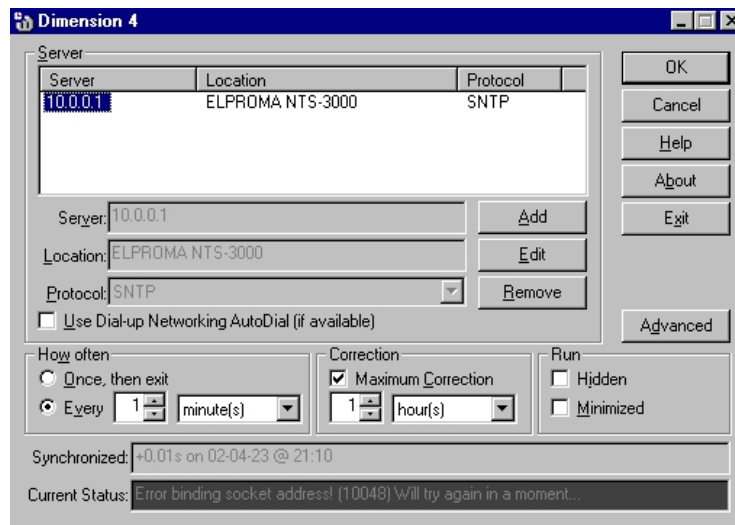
Dimension 4

Server

| Server | Location | Protocol |
|---|---|---|
| 10.0.0.1 | ELPROMA NTS-3000 | SNTP |

Server: 10.0.0.1

Location: ELPROMA NTS-3000

Protocol: SNTP

Add

Edit

Remove

Use Dial-up Networking AutoDial (if available)

OK

Cancel

Help

About

Exit

Advanced

How often

Once, then exit

Every 1 minute(s)

Correction

Maximum Correction

1 hour(s)

Run

Hidden

Minimized

Synchronized: +0.01s on 02-04-23 @ 21:10

Current Status: Error binding socket address! (10048) Will try again in a moment...